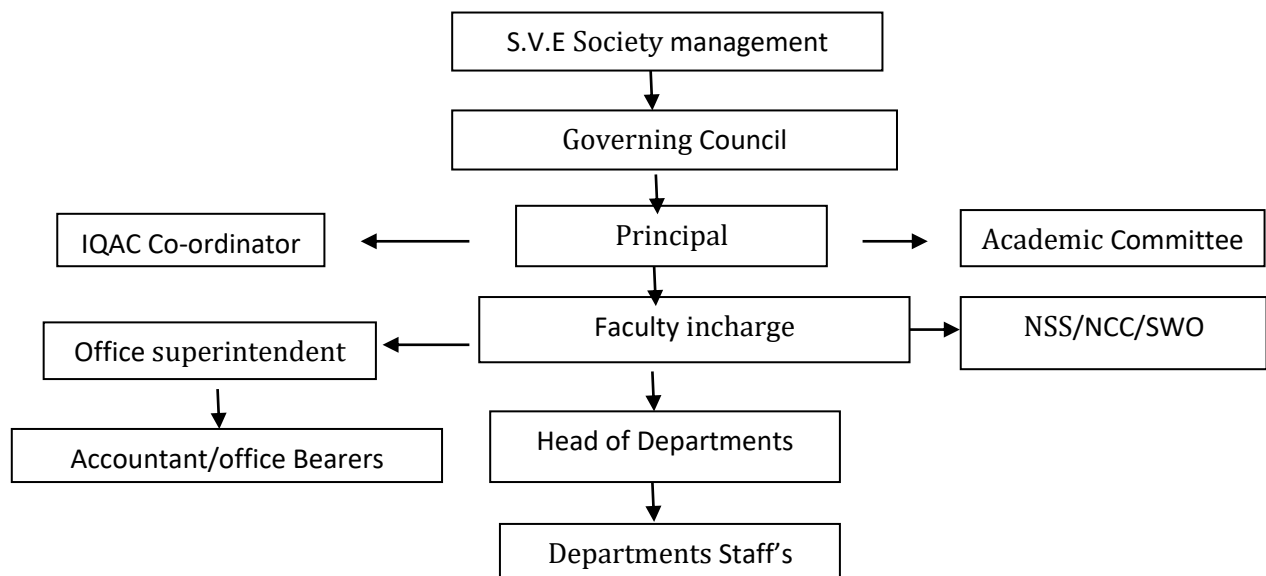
S.V.E Society management

Governing Council

IQAC Co-ordinator

Principal

Academic Committee

Office superintendent

Faculty incharge

NSS/NCC/SWO

Accountant/office Bearers

Head of Departments

Departments Staff's